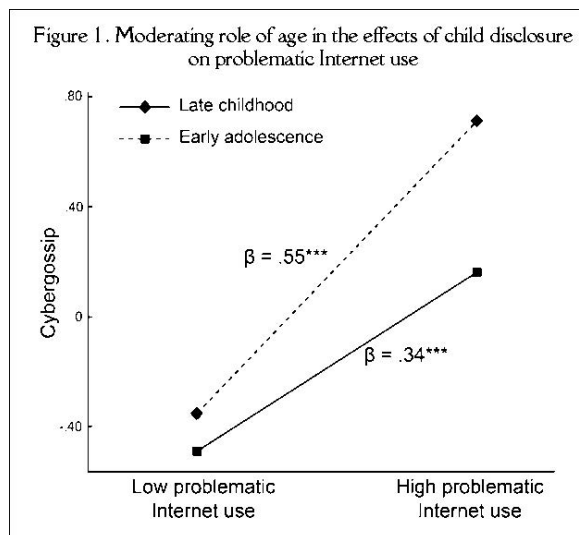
Figure 1. Moderating role of age in the effects of child disclosure on problematic Internet use

Late childhood
Early adolescence

.80
.40
0
-.40

Cybergossip

β = .55***

β = .34***

Low problematic Internet use

High problematic Internet use